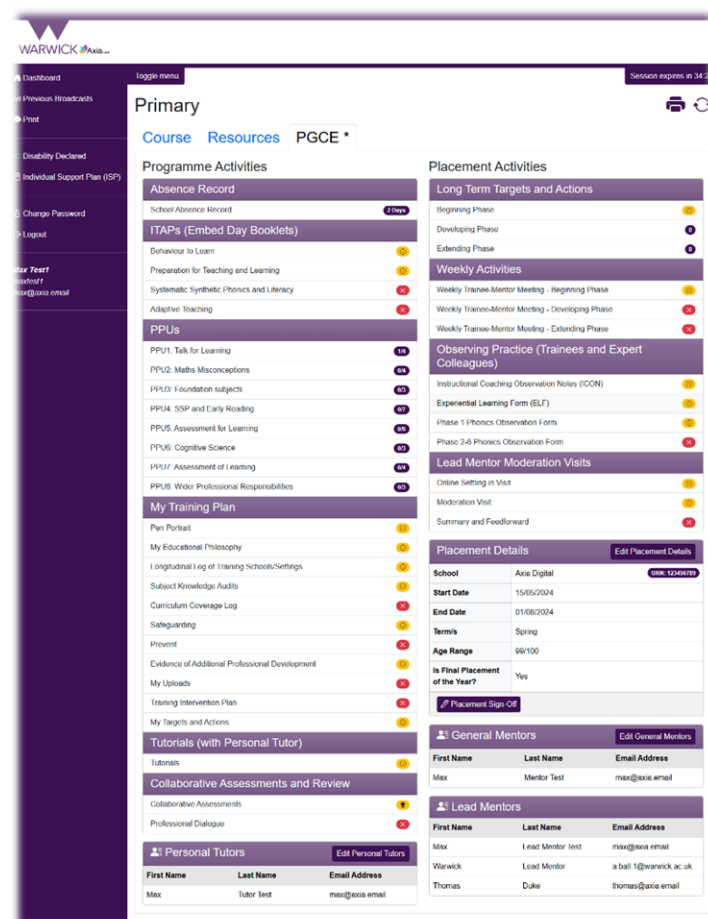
WARWICK Axia

Dashboard
Previous Broadcasts
Print

Disability Declared
Individual Support Plan (ISP)

Change Password
Logout

Max Test1
maxtest1
max@axia.email

Toggle menu

Session expires in 34:2

Primary

Course Resources PGCE *

Programme Activities

Absence Record
School Absence Record 2 Days

ITAPs (Embed Day Booklets)
Behaviour to Learn
Preparation for Teaching and Learning
Systematic Synthetic Phonics and Literacy
Adaptive Teaching

PPUs
PPU1: Talk for Learning 1/4
PPU2: Maths Misconceptions 0/4
PPU3: Foundation subjects 0/3
PPU4: SSP and Early Reading 0/7
PPU5: Assessment for Learning 0/5
PPU6: Cognitive Science 0/3
PPU7: Assessment of Learning 0/4
PPU8: Wider Professional Responsibilities 0/3

My Training Plan
Pen Portrait
My Educational Philosophy
Longitudinal Log of Training Schools/Settings
Subject Knowledge Audits
Curriculum Coverage Log
Safeguarding
Prevent
Evidence of Additional Professional Development
My Uploads
Training Intervention Plan
My Targets and Actions

Tutorials (with Personal Tutor)
Tutorials

Collaborative Assessments and Review
Collaborative Assessments
Professional Dialogue

Personal Tutors
Edit Personal Tutors

| First Name | Last Name | Email Address |
|---|---|---|
| Max | Tutor Test | max@axia.email |

Placement Activities

Long Term Targets and Actions
Beginning Phase
Developing Phase 0
Extending Phase 0

Weekly Activities
Weekly Trainee-Mentor Meeting - Beginning Phase
Weekly Trainee-Mentor Meeting - Developing Phase
Weekly Trainee-Mentor Meeting - Extending Phase

Observing Practice (Trainees and Expert Colleagues)
Instructional Coaching Observation Notes (ICON)
Experiential Learning Form (ELF)
Phase 1 Phonics Observation Form
Phase 2-6 Phonics Observation Form

Lead Mentor Moderation Visits
Online Setting in Visit
Moderation Visit
Summary and Feedforward

Placement Details
Edit Placement Details

| | |
|---|---|
| School | Axia Digital URN: 123456789 |
| Start Date | 15/05/2024 |
| End Date | 01/08/2024 |
| Term/s | Spring |
| Age Range | 99/100 |
| Is Final Placement of the Year? | Yes |

Placement Sign-Off

General Mentors
Edit General Mentors

| First Name | Last Name | Email Address |
|---|---|---|
| Max | Mentor Test | max@axia.email |

Lead Mentors

| First Name | Last Name | Email Address |
|---|---|---|
| Max | Lead Mentor Test | max@axia.email |
| Warwick | Lead Mentor | a.ball.1@warwick.ac.uk |
| Thomas | Duke | thomas@axia.email |